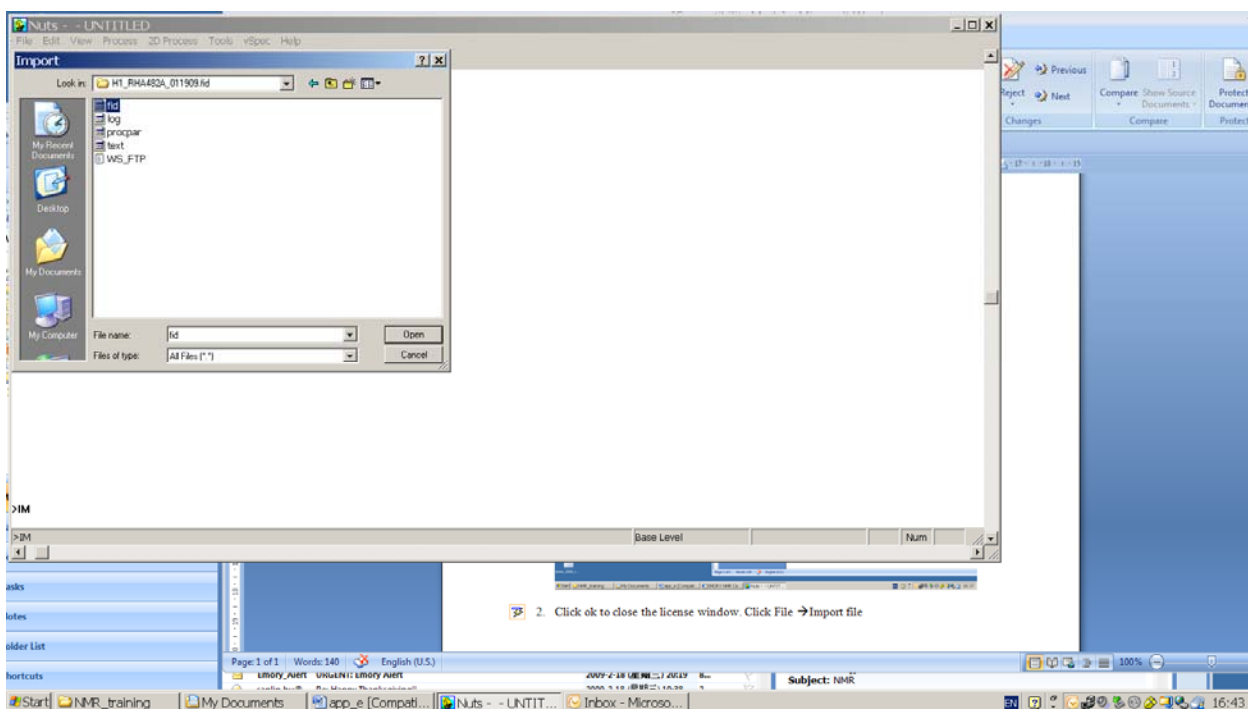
Nuts - - UNTITLED
File Edit View Process 2D Process Tools vSpec Help

Import
Look in: H1_RHA482A_011909.fid
fid
log
procpar
text
WS_FTP
My Recent Documents
Desktop
My Documents
My Computer
File name: fid
Files of type: All Files (*.*)
Open
Cancel

>IM
>IM
Base Level
Num

Reject
Previous
Next
Changes
Compare
Show Source Documents
Compare
Protect Document
Protect

asks
lotes
older List
hortcuts

2. Click ok to close the license window. Click File →Import file

Page: 1 of 1 Words: 140 English (U.S.)
100%
Emory_Alert URGENT: Emory Alert 2009-2-18 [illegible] 20:19
Subject: NMR

Start NMR_training My Documents app_e [Compati... Nuts - - UNTIT... Inbox - Microso...
EN 16:43